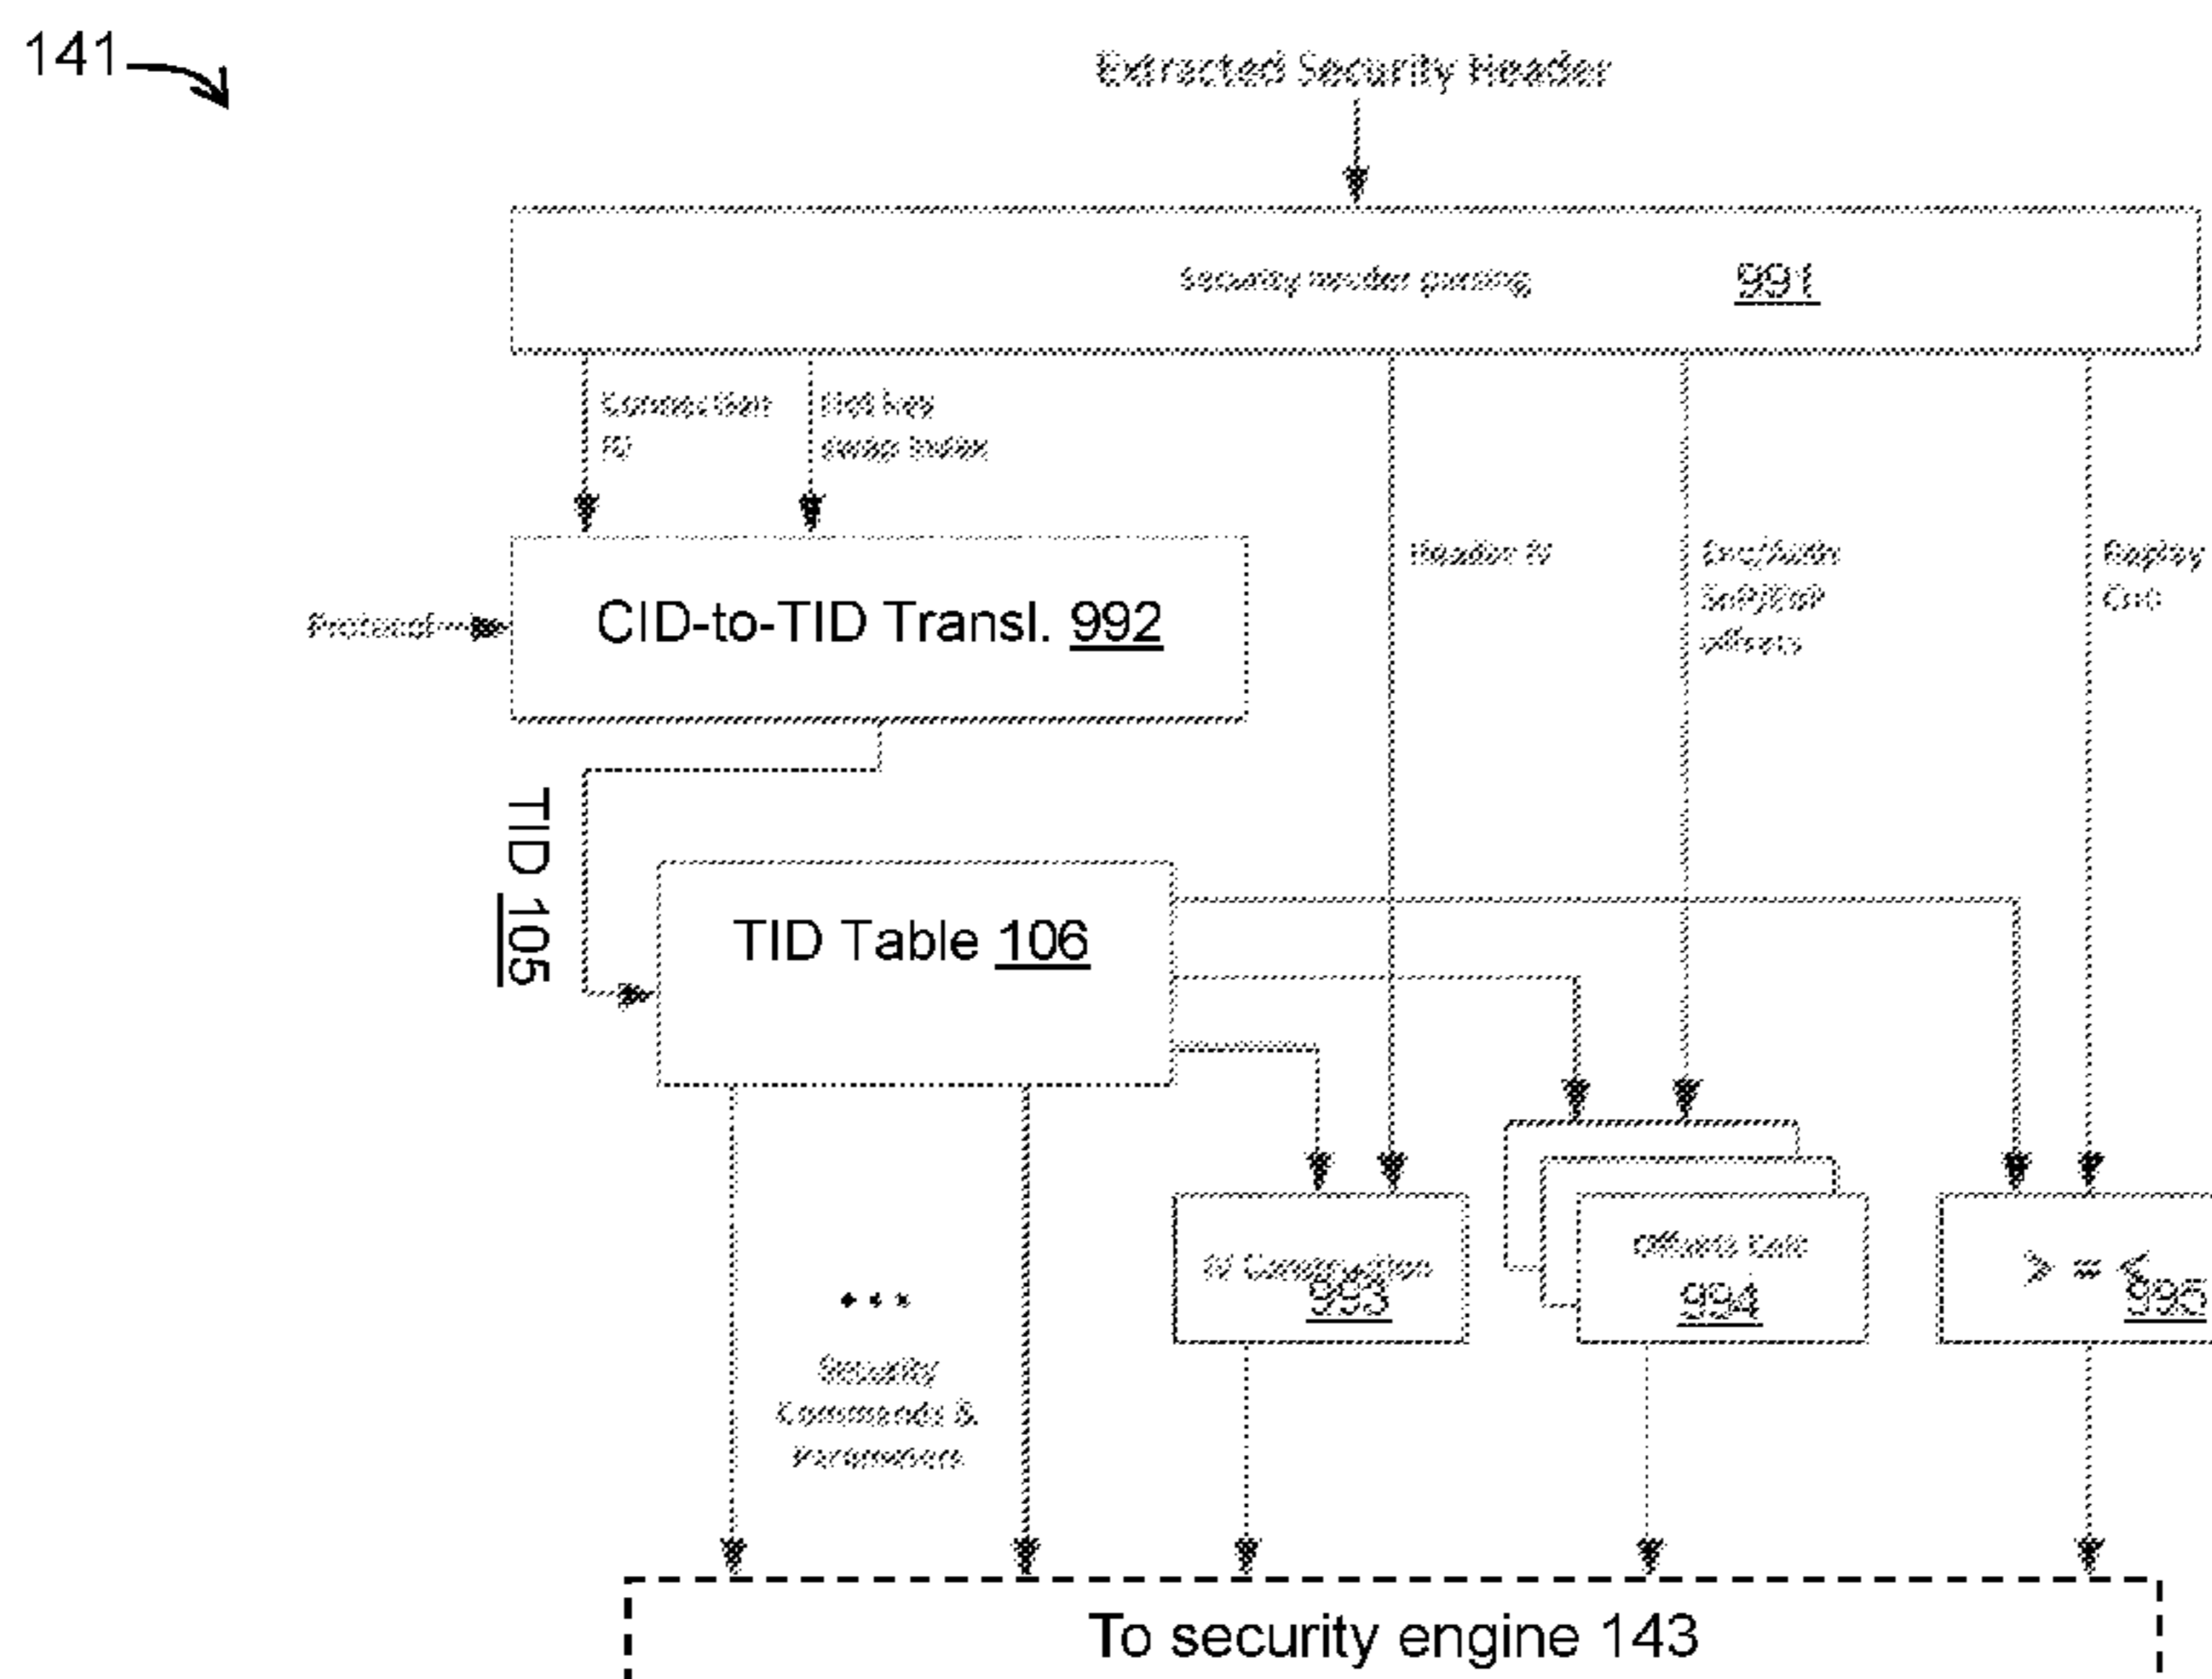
141

Extracted Security Header

Security header parsing 991

Connection ID

Cid key swap index

Header IV

Enc/Auth SoP/EoP offsets

Replay Cnt

Protocol

CID-to-TID Transl. 992

TID 105

TID Table 106

IV Construction 993

Offsets calc 994

> = < 995

• • •

Security Commands & Parameters

To security engine 143